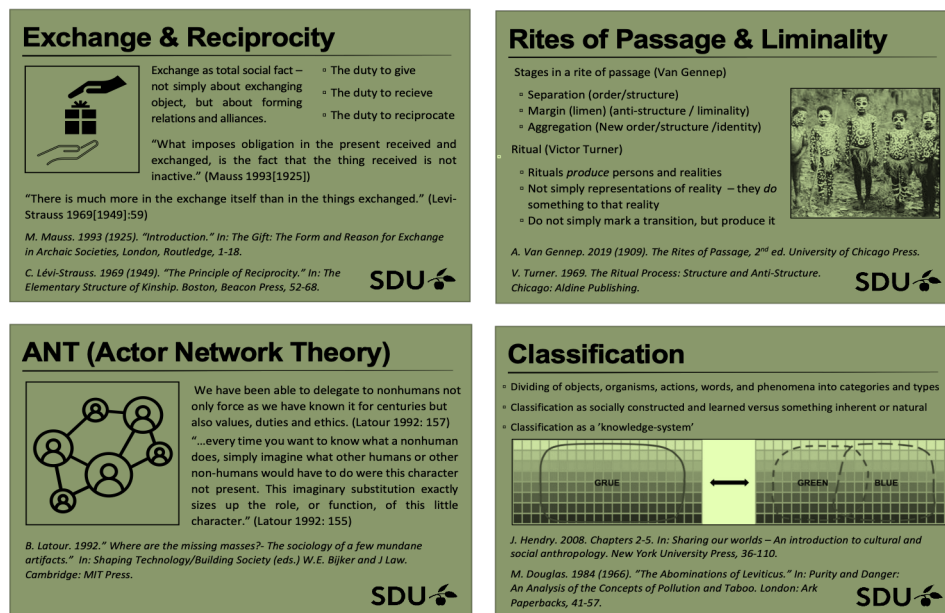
Exchange & Reciprocity

Exchange as total social fact – not simply about exchanging object, but about forming relations and alliances.

▫ The duty to give
▫ The duty to recieve
▫ The duty to reciprocate

"What imposes obligation in the present received and exchanged, is the fact that the thing received is not inactive." (Mauss 1993[1925])

"There is much more in the exchange itself than in the things exchanged." (Levi-Strauss 1969[1949]:59)

M. Mauss. 1993 (1925). "Introduction." In: The Gift: The Form and Reason for Exchange in Archaic Societies, London, Routledge, 1-18.

C. Lévi-Strauss. 1969 (1949). "The Principle of Reciprocity." In: The Elementary Structure of Kinship. Boston, Beacon Press, 52-68.

SDU

Rites of Passage & Liminality

Stages in a rite of passage (Van Gennep)

▫ Separation (order/structure)
▫ Margin (limen) (anti-structure / liminality)
▫ Aggregation (New order/structure /identity)

Ritual (Victor Turner)

▫ Rituals produce persons and realities
▫ Not simply representations of reality – they do something to that reality
▫ Do not simply mark a transition, but produce it

A. Van Gennep. 2019 (1909). The Rites of Passage, 2nd ed. University of Chicago Press.

V. Turner. 1969. The Ritual Process: Structure and Anti-Structure. Chicago: Aldine Publishing.

SDU

ANT (Actor Network Theory)

We have been able to delegate to nonhumans not only force as we have known it for centuries but also values, duties and ethics. (Latour 1992: 157)

"…every time you want to know what a nonhuman does, simply imagine what other humans or other non-humans would have to do were this character not present. This imaginary substitution exactly sizes up the role, or function, of this little character." (Latour 1992: 155)

B. Latour. 1992." Where are the missing masses?- The sociology of a few mundane artifacts." In: Shaping Technology/Building Society (eds.) W.E. Bijker and J Law. Cambridge: MIT Press.

SDU

Classification

▫ Dividing of objects, organisms, actions, words, and phenomena into categories and types
▫ Classification as socially constructed and learned versus something inherent or natural
▫ Classification as a 'knowledge-system'

GRUE
GREEN
BLUE

J. Hendry. 2008. Chapters 2-5. In: Sharing our worlds – An introduction to cultural and social anthropology. New York University Press, 36-110.

M. Douglas. 1984 (1966). "The Abominations of Leviticus." In: Purity and Danger: An Analysis of the Concepts of Pollution and Taboo. London: Ark Paperbacks, 41-57.

SDU